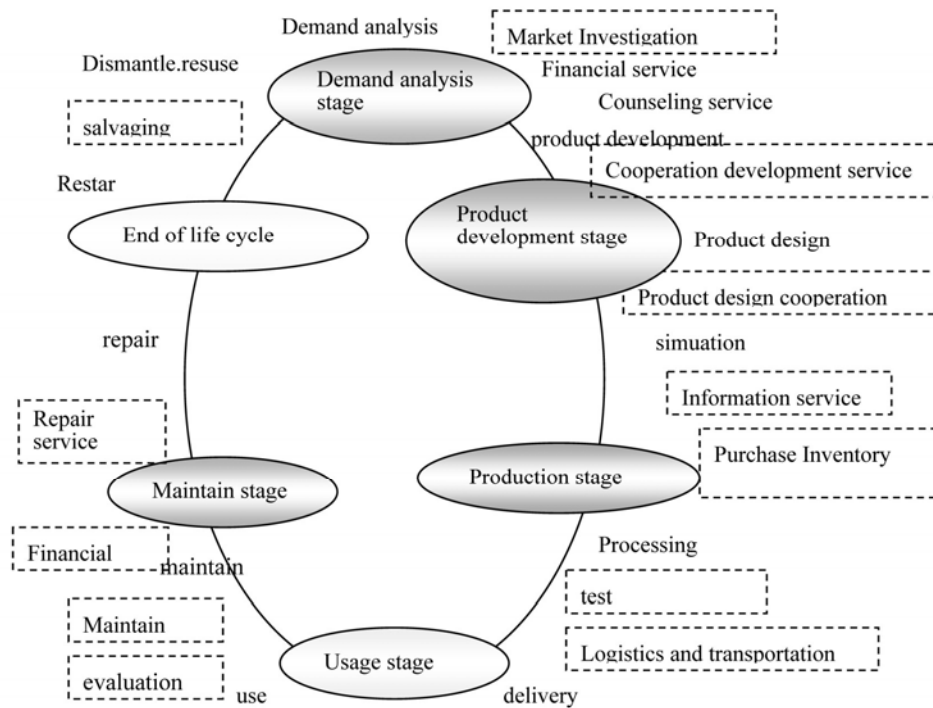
Demand analysis

Market Investigation

Dismantle.resuse

Demand analysis stage

Financial service

Counseling service

salvaging

product development

Cooperation development service

Restar

End of life cycle

Product development stage

Product design

Product design cooperation

repair

simuation

Information service

Repair service

Purchase Inventory

Production stage

Maintain stage

Financial

maintain

Processing

test

Maintain

Logistics and transportation

Usage stage

evaluation

use

delivery